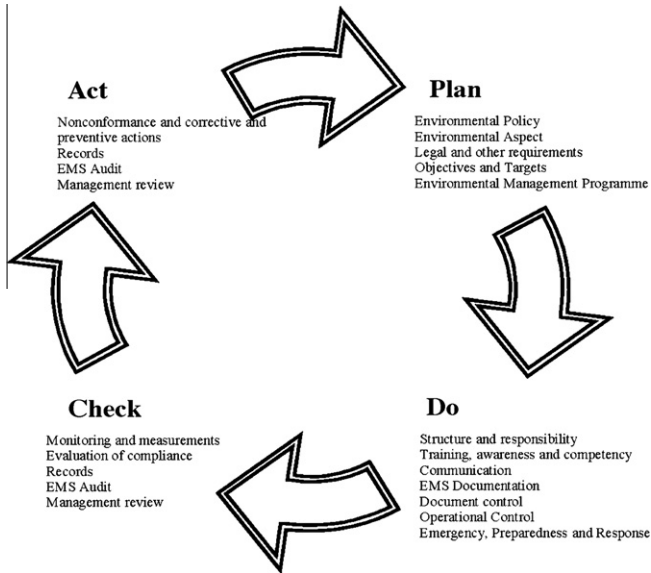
Act

Nonconformance and corrective and preventive actions
Records
EMS Audit
Management review

Plan

Environmental Policy
Environmental Aspect
Legal and other requirements
Objectives and Targets
Environmental Management Programme

Check

Monitoring and measurements
Evaluation of compliance
Records
EMS Audit
Management review

Do

Structure and responsibility
Training, awareness and competency
Communication
EMS Documentation
Document control
Operational Control
Emergency, Preparedness and Response